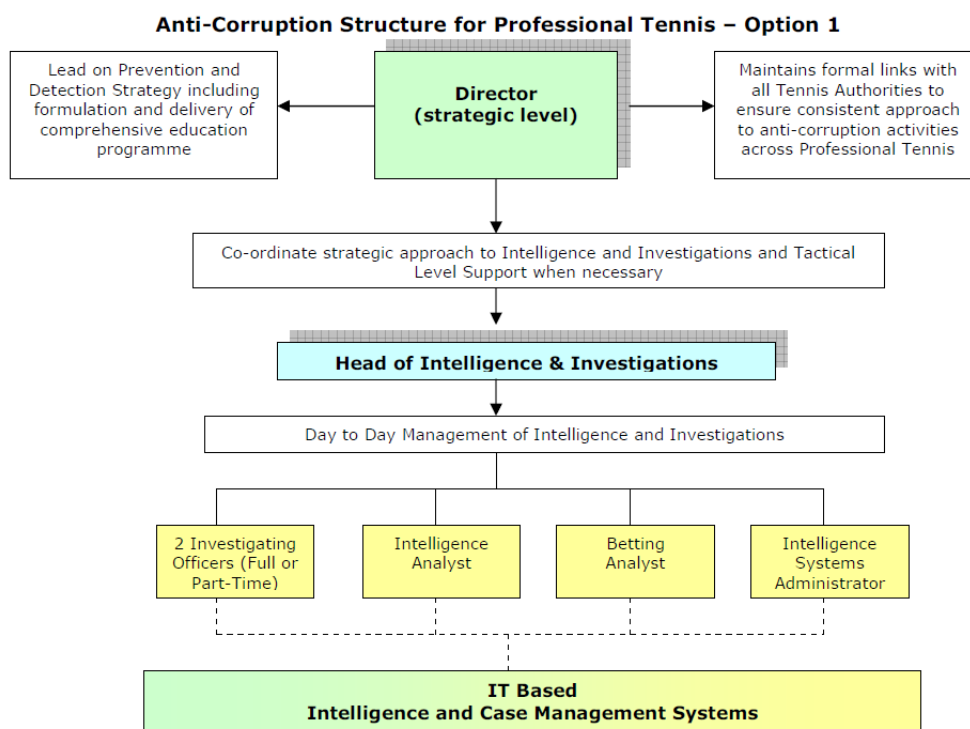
Anti-Corruption Structure for Professional Tennis – Option 1

Lead on Prevention and Detection Strategy including formulation and delivery of comprehensive education programme

Director (strategic level)

Maintains formal links with all Tennis Authorities to ensure consistent approach to anti-corruption activities across Professional Tennis

Co-ordinate strategic approach to Intelligence and Investigations and Tactical Level Support when necessary

Head of Intelligence & Investigations

Day to Day Management of Intelligence and Investigations

2 Investigating Officers (Full or Part-Time)

Intelligence Analyst

Betting Analyst

Intelligence Systems Administrator

IT Based
Intelligence and Case Management Systems